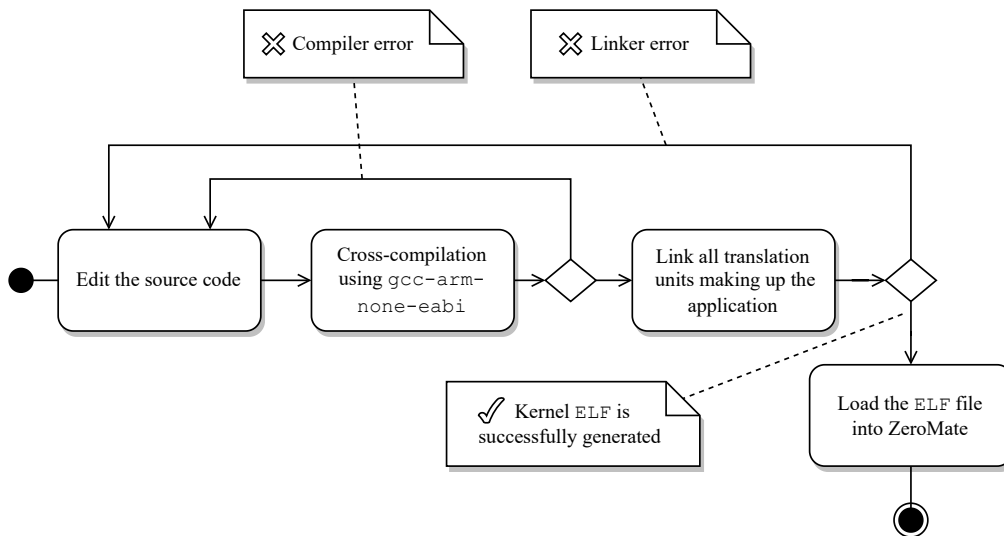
Compiler error

Linker error

Edit the source code

Cross-compilation using gcc-arm-none-eabi

Link all translation units making up the application

Kernel ELF is successfully generated

Load the ELF file into ZeroMate